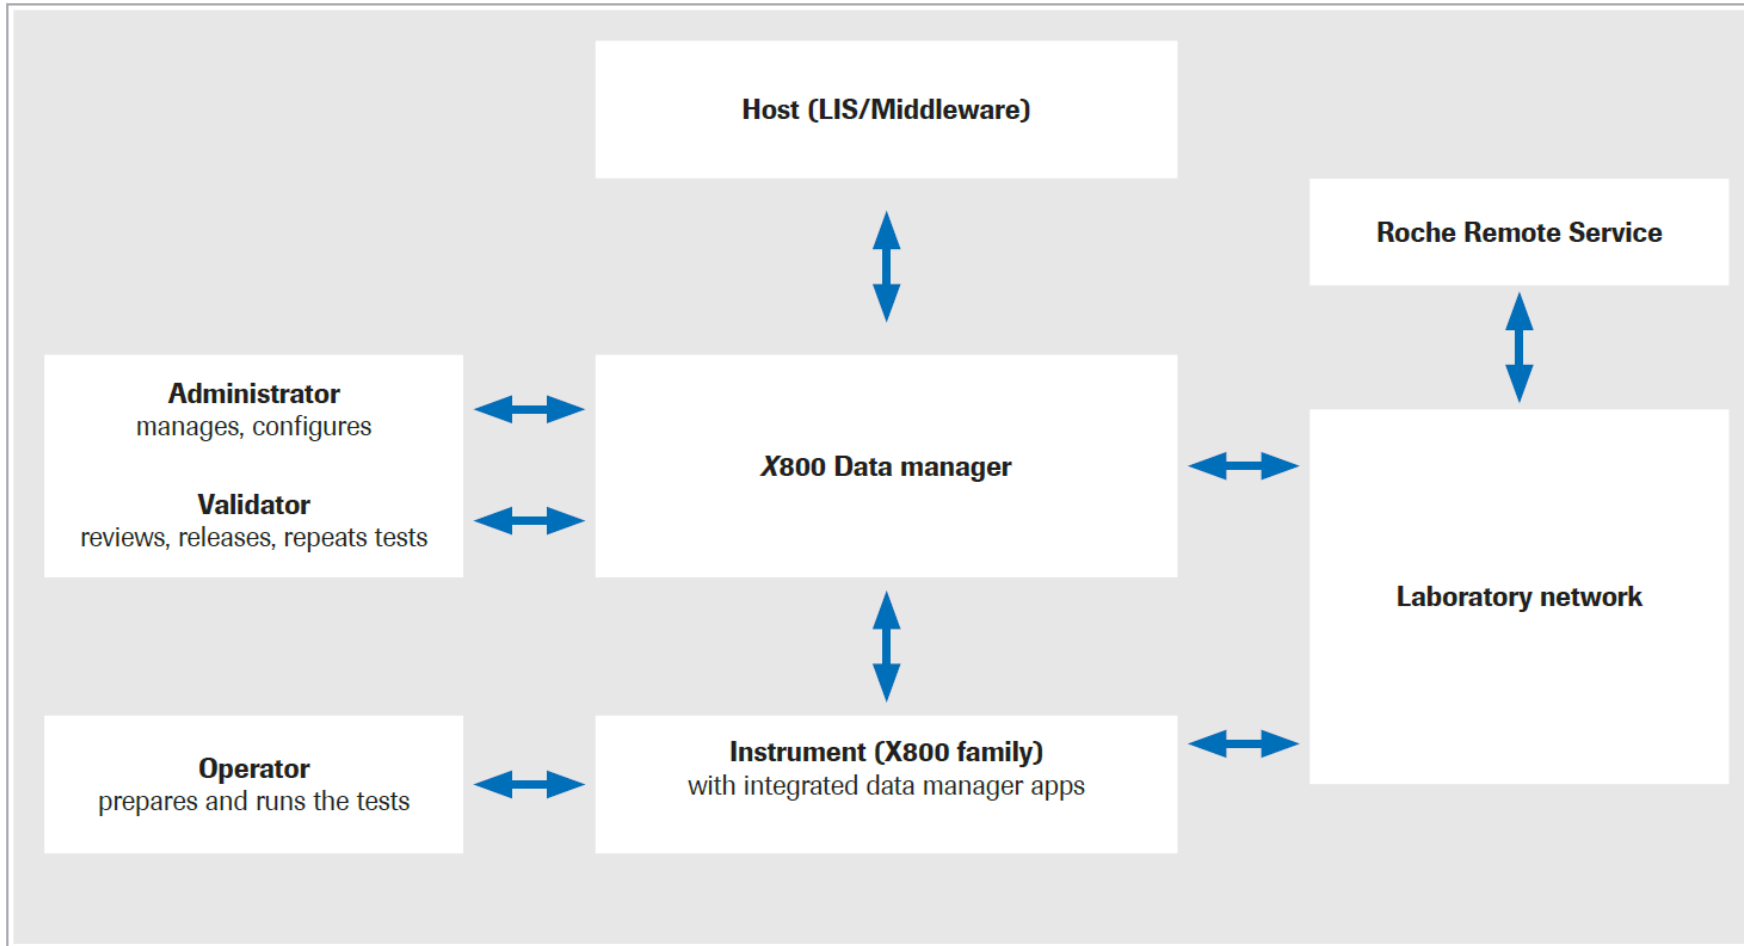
Host (LIS/Middleware)

Roche Remote Service

Administrator
manages, configures

Validator
reviews, releases, repeats tests

X800 Data manager

Laboratory network

Operator
prepares and runs the tests

Instrument (X800 family)
with integrated data manager apps